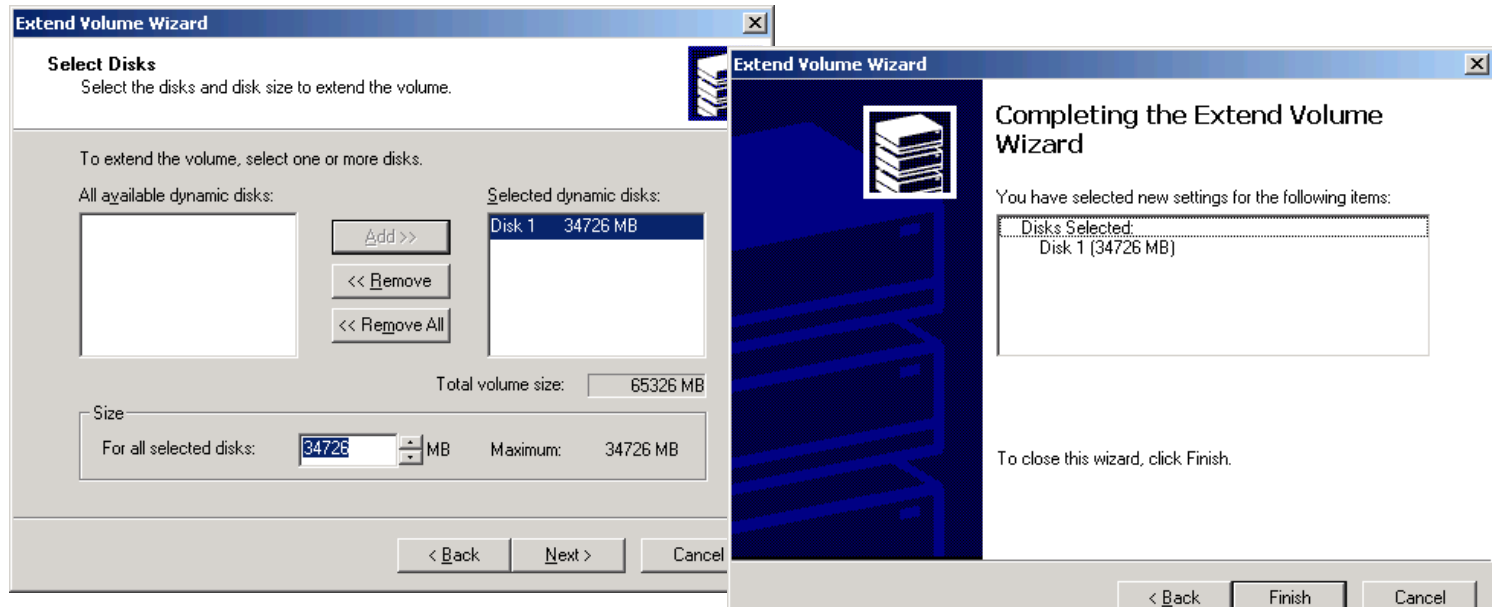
Extend Volume Wizard

Select Disks
Select the disks and disk size to extend the volume.

To extend the volume, select one or more disks.

All available dynamic disks:

Add >>
<< Remove
<< Remove All

Selected dynamic disks:

| Disk 1 | 34726 MB |
|---|---|

Total volume size: 65326 MB

Size
For all selected disks: 34726 MB Maximum: 34726 MB

< Back Next > Cancel

Extend Volume Wizard

Completing the Extend Volume Wizard

You have selected new settings for the following items:

Disks Selected:
Disk 1 (34726 MB)

To close this wizard, click Finish.

< Back Finish Cancel